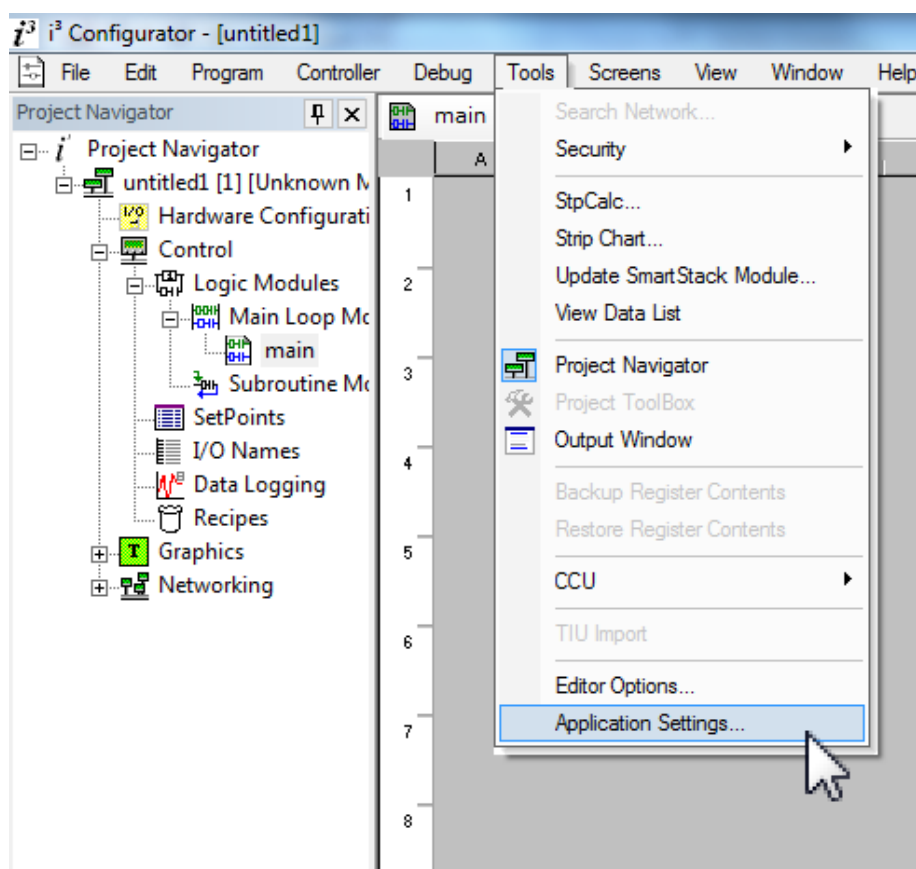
$i^3$ Configurator - [untitled1]

File Edit Program Controller Debug Tools Screens View Window Help

Project Navigator

Project Navigator
untitled1 [1] [Unknown M
Hardware Configurati
Control
Logic Modules
Main Loop Mo
main
Subroutine Mo
SetPoints
I/O Names
Data Logging
Recipes
Graphics
Networking

main

A

1
2
3
4
5
6
7
8

Search Network...
Security
StpCalc...
Strip Chart...
Update SmartStack Module...
View Data List
Project Navigator
Project ToolBox
Output Window
Backup Register Contents
Restore Register Contents
CCU
TIU Import
Editor Options...
Application Settings...